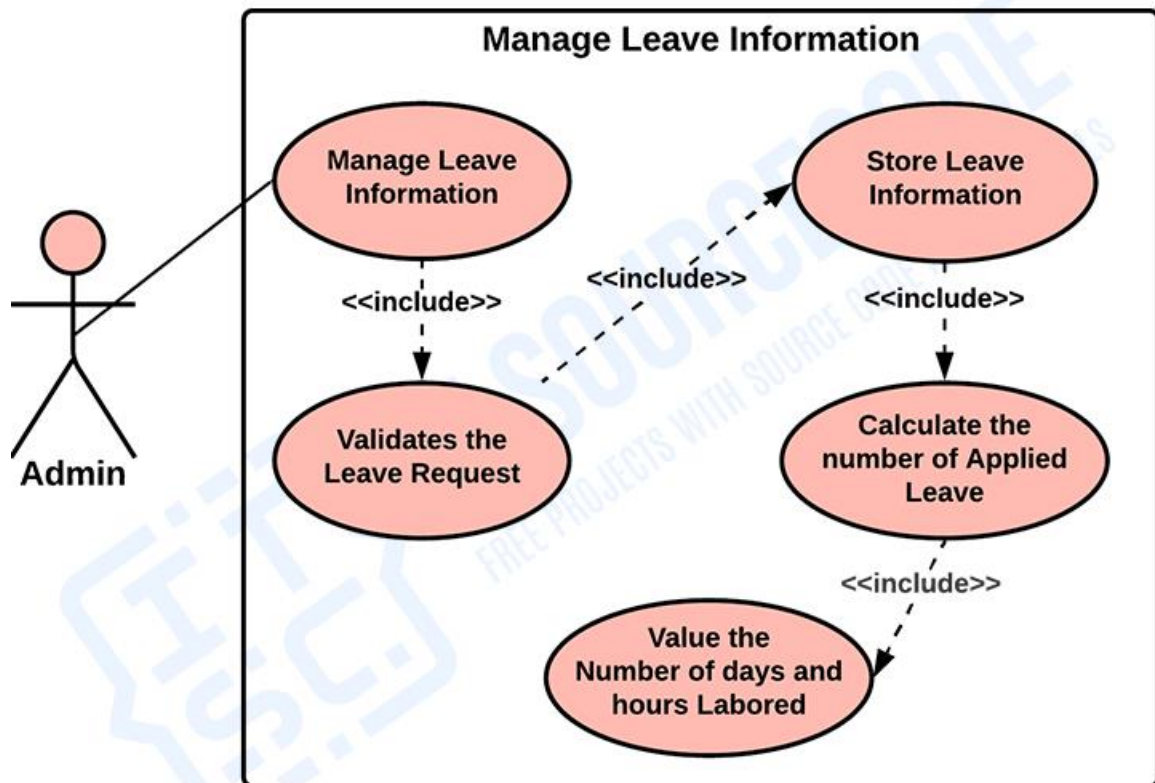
Manage Leave Information

Admin

Manage Leave Information

<<include>>

Validates the Leave Request

<<include>>

Store Leave Information

<<include>>

Calculate the number of Applied Leave

<<include>>

Value the Number of days and hours Labored

ITSC SOURCECODE FREE PROJECTS WITH SOURCE CODE